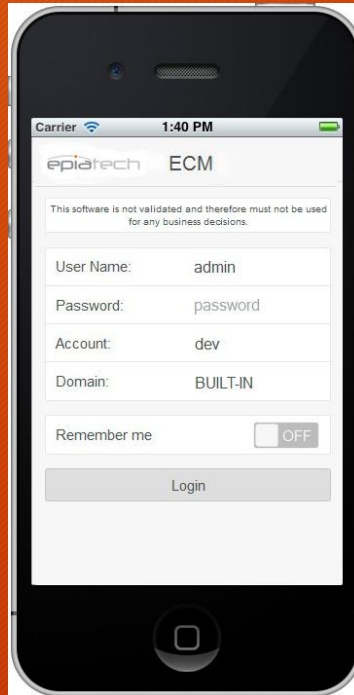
Carrier
1:40 PM

epiatech ECM

This software is not validated and therefore must not be used for any business decisions.

| | |
|---|---|
| User Name: | admin |
| Password: | password |
| Account: | dev |
| Domain: | BUILT-IN |

Remember me OFF

Login